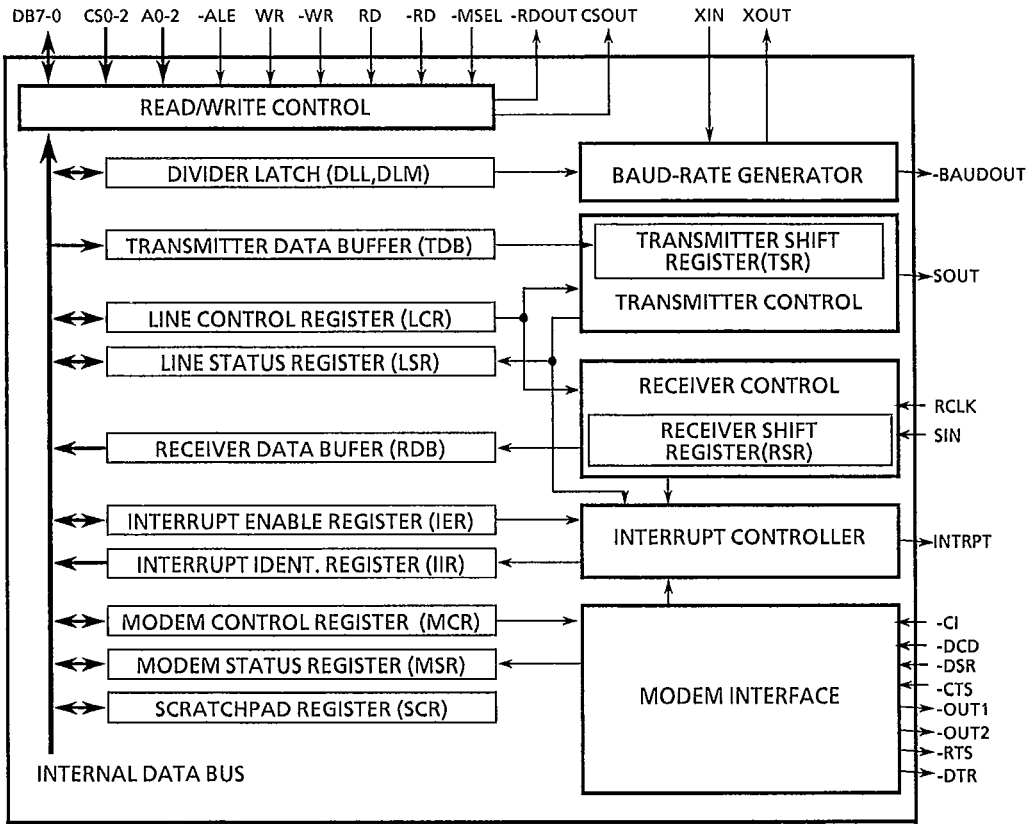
DB7-0 CS0-2 A0-2 -ALE WR -WR RD -RD -MSEL -RDOUT CSOUT XIN XOUT

READ/WRITE CONTROL

DIVIDER LATCH (DLL,DLM)

BAUD-RATE GENERATOR

-BAUDOUT

TRANSMITTER DATA BUFFER (TDB)

TRANSMITTER SHIFT REGISTER(TSR)

TRANSMITTER CONTROL

SOUT

LINE CONTROL REGISTER (LCR)

LINE STATUS REGISTER (LSR)

RECEIVER CONTROL

RCLK

RECEIVER SHIFT REGISTER(RSR)

SIN

RECEIVER DATA BUFER (RDB)

INTERRUPT ENABLE REGISTER (IER)

INTERRUPT CONTROLLER

INTRPT

INTERRUPT IDENT. REGISTER (IIR)

MODEM CONTROL REGISTER (MCR)

MODEM STATUS REGISTER (MSR)

MODEM INTERFACE

SCRATCHPAD REGISTER (SCR)

-CI
-DCD
-DSR
-CTS
-OUT1
-OUT2
-RTS
-DTR

INTERNAL DATA BUS